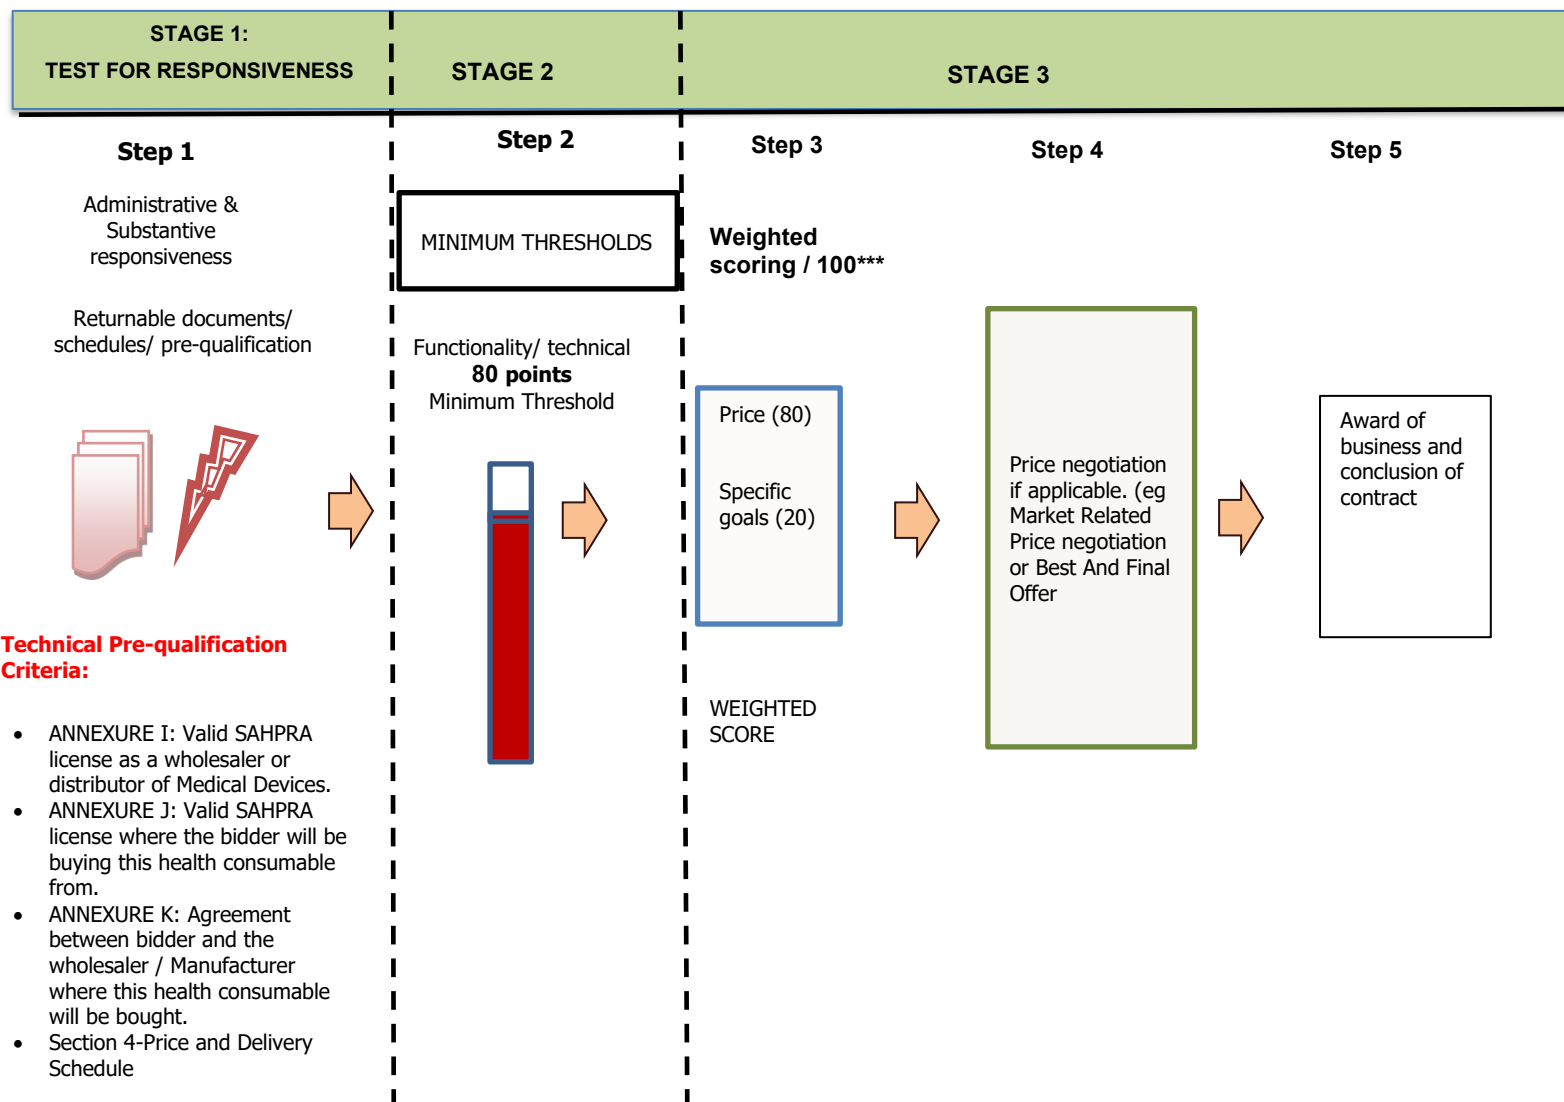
STAGE 1:
TEST FOR RESPONSIVENESS

STAGE 2

STAGE 3

Step 1

Administrative & Substantive responsiveness

Returnable documents/ schedules/ pre-qualification

Technical Pre-qualification Criteria:

- ANNEXURE I: Valid SAHPRA license as a wholesaler or distributor of Medical Devices.
- ANNEXURE J: Valid SAHPRA license where the bidder will be buying this health consumable from.
- ANNEXURE K: Agreement between bidder and the wholesaler / Manufacturer where this health consumable will be bought.
- Section 4-Price and Delivery Schedule

Step 2

MINIMUM THRESHOLDS

Functionality/ technical
80 points
Minimum Threshold

Step 3

Weighted scoring / 100***

Price (80)

Specific goals (20)

WEIGHTED SCORE

Step 4

Price negotiation if applicable. (eg Market Related Price negotiation or Best And Final Offer

Step 5

Award of business and conclusion of contract